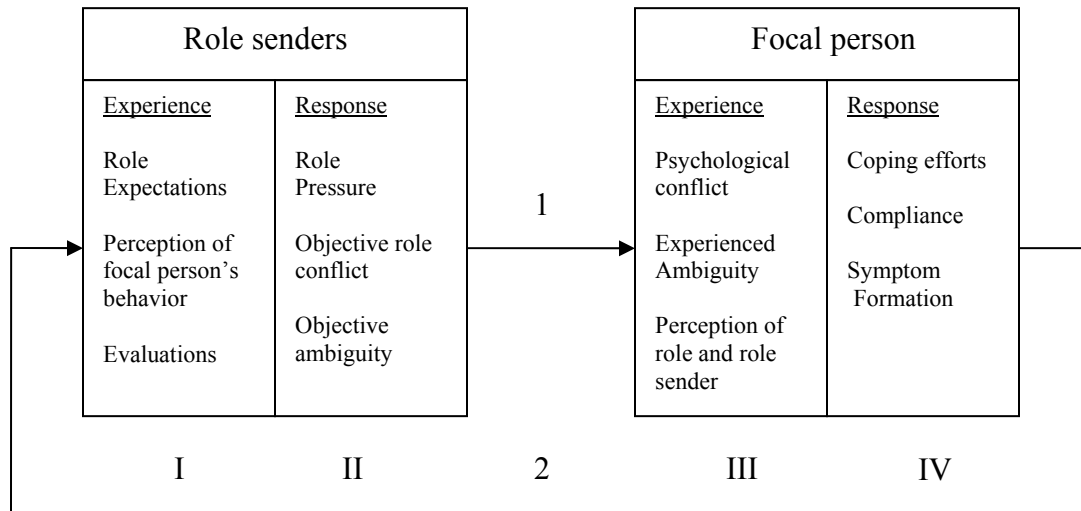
Role senders

| Experience | Response |
|---|---|
| Role Expectations<br>Perception of focal person's behavior<br>Evaluations | Role Pressure<br>Objective role conflict<br>Objective ambiguity |

1

Focal person

| Experience | Response |
|---|---|
| Psychological conflict<br>Experienced Ambiguity<br>Perception of role and role sender | Coping efforts<br>Compliance<br>Symptom Formation |

I II 2 III IV